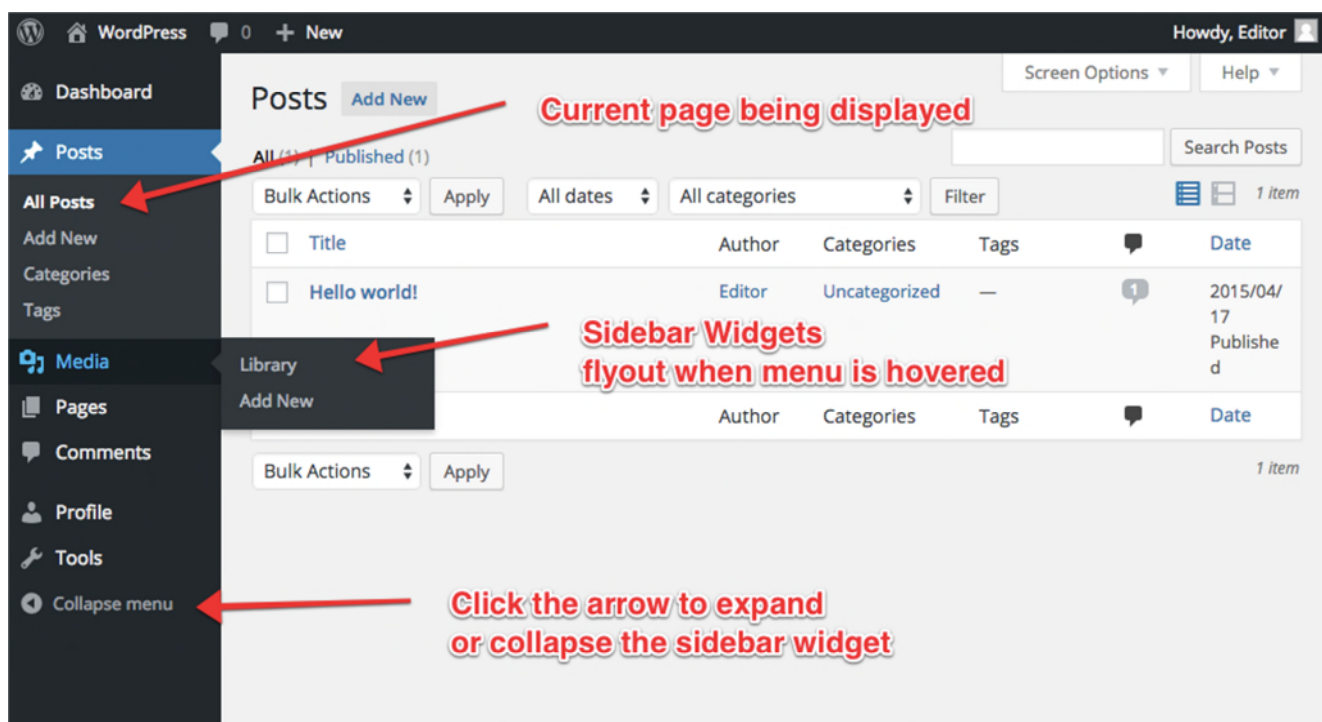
WordPress 0 + New
Howdy, Editor

Dashboard
Posts
All Posts
Add New
Categories
Tags
Media
Library
Add New
Pages
Comments
Profile
Tools
Collapse menu

Screen Options ▼
Help ▼

Posts Add New

Current page being displayed

All (1) | Published (1)

Search Posts

Bulk Actions | Apply | All dates | All categories | Filter

1 item

| | Title | Author | Categories | Tags | | Date |
|---|---|---|---|---|---|---|
| | Hello world! | Editor | Uncategorized | — | 1 | 2015/04/17 Published |
| | | Author | Categories | Tags | | Date |

Sidebar Widgets flyout when menu is hovered

Bulk Actions | Apply

1 item

Click the arrow to expand or collapse the sidebar widget